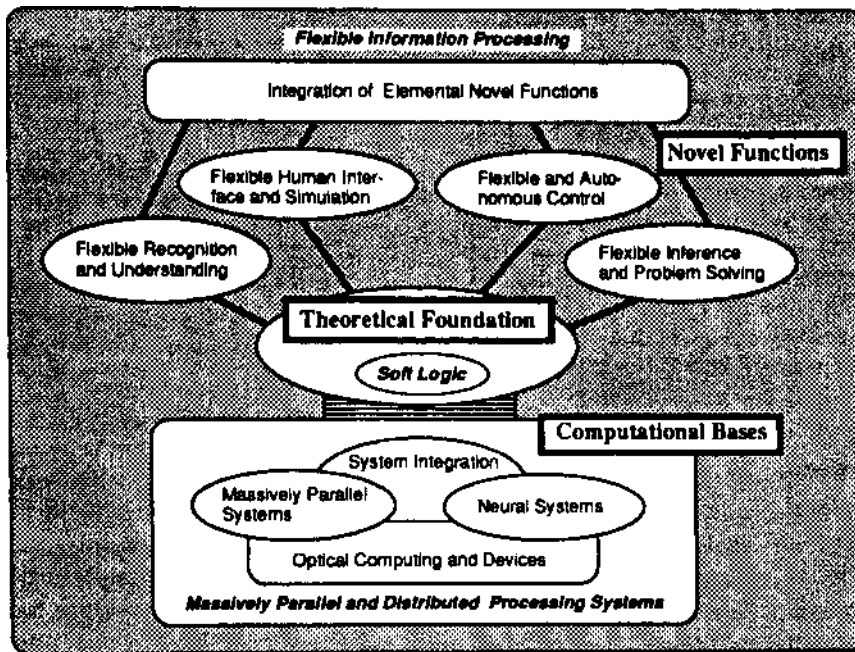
Flexible Information Processing

Integration of Elemental Novel Functions

Novel Functions

Flexible Human Interface and Simulation

Flexible and Autonomous Control

Flexible Recognition and Understanding

Flexible Inference and Problem Solving

Theoretical Foundation

Soft Logic

Computational Bases

System Integration

Massively Parallel Systems

Neural Systems

Optical Computing and Devices

Massively Parallel and Distributed Processing Systems